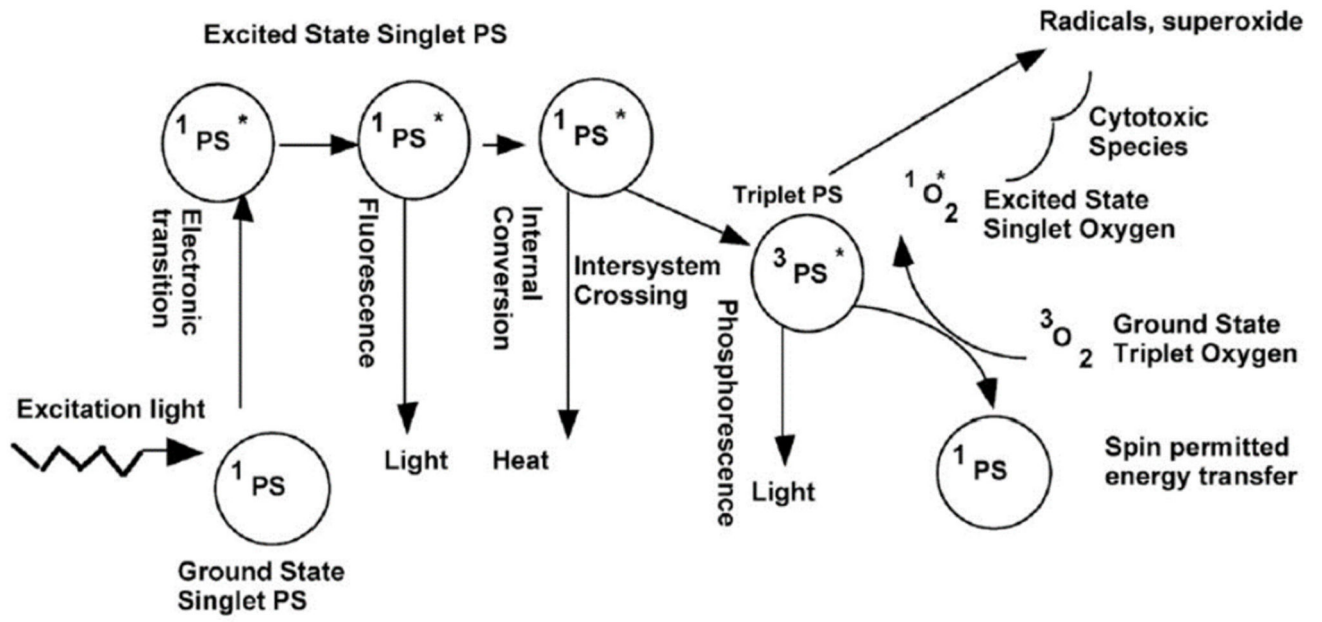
Excited State Singlet PS

$^1PS^*$

$^1PS^*$

$^1PS^*$

Radicals, superoxide

Cytotoxic Species

Electronic transition

Fluorescence

Internal Conversion

Intersystem Crossing

Triplet PS

$^1O_2^*$

Excited State Singlet Oxygen

$^3PS^*$

Phosphorescence

$^3O_2$

Ground State Triplet Oxygen

Excitation light

$^1PS$

Light

Heat

Light

$^1PS$

Spin permitted energy transfer

Ground State Singlet PS